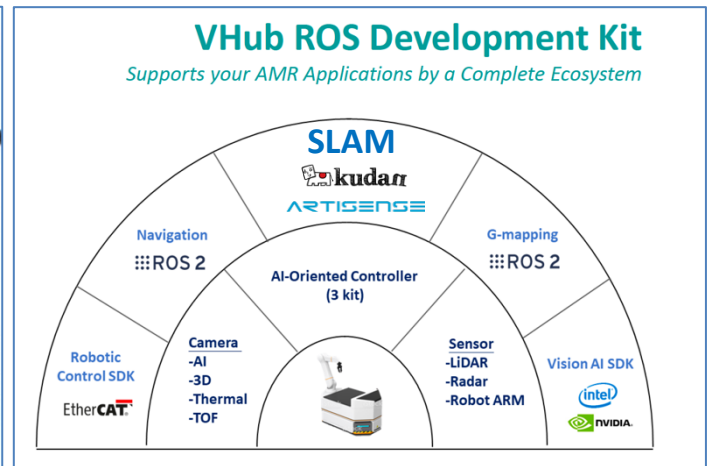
VHub ROS Development Kit

Supports your AMR Applications by a Complete Ecosystem

SLAM

kudan

ARTISENSE

Navigation

ROS 2

G-mapping

ROS 2

AI-Oriented Controller (3 kit)

Robotic Control SDK

EtherCAT

Camera
-AI
-3D
-Thermal
-TOF

Sensor
-LiDAR
-Radar
-Robot ARM

Vision AI SDK

intel

NVIDIA